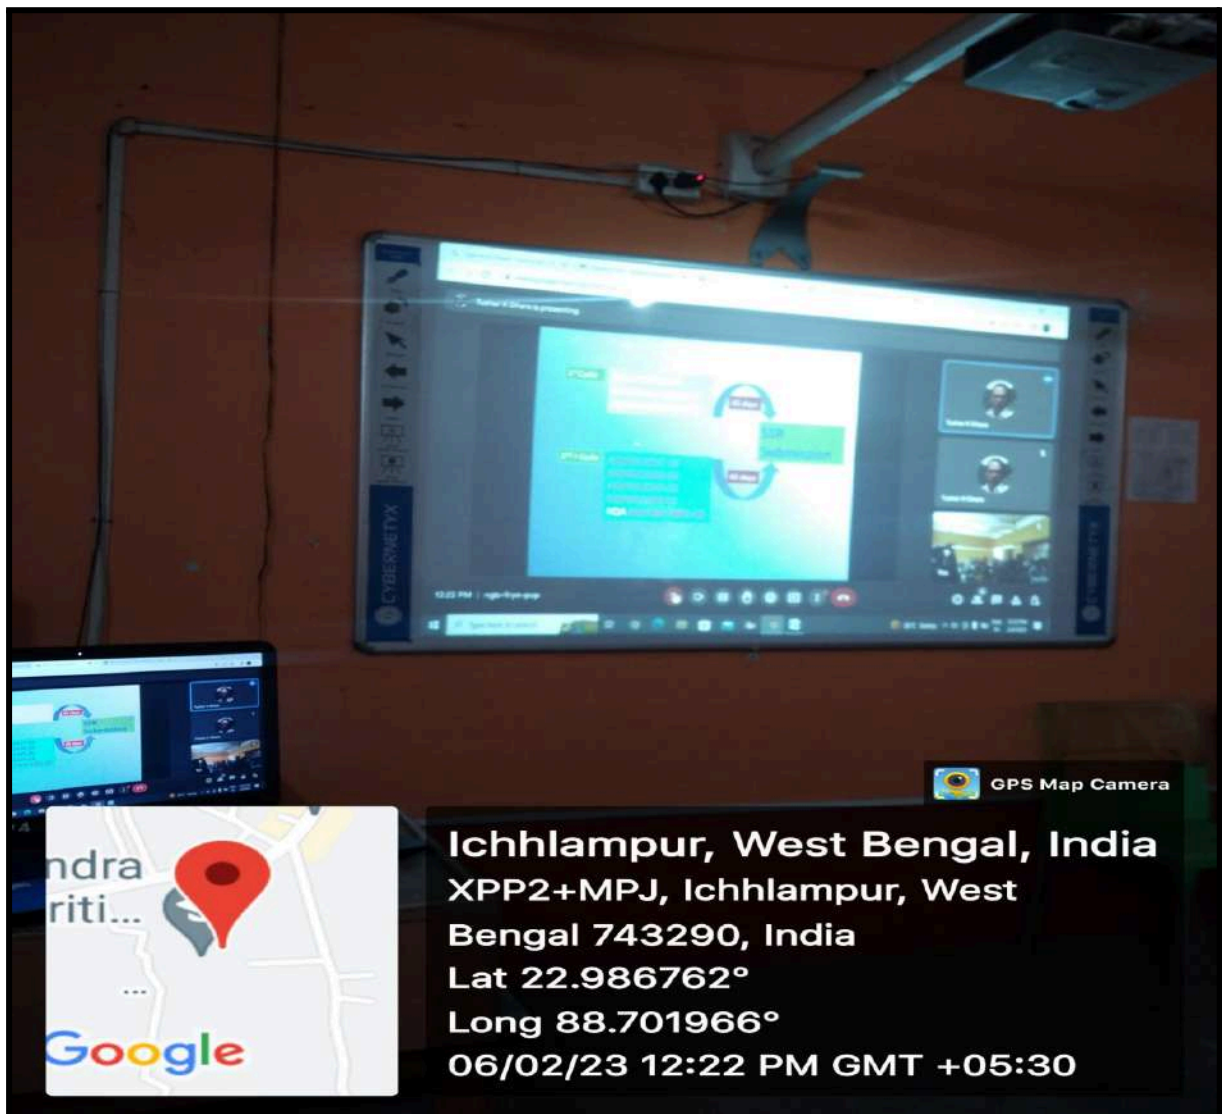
CYBERNETYX

CYBERNETYX

12:22 PM

GPS Map Camera

ndra
riti...

Google

Ichhlampur, West Bengal, India
XPP2+MPJ, Ichhlampur, West Bengal 743290, India
Lat 22.986762°
Long 88.701966°
06/02/23 12:22 PM GMT +05:30